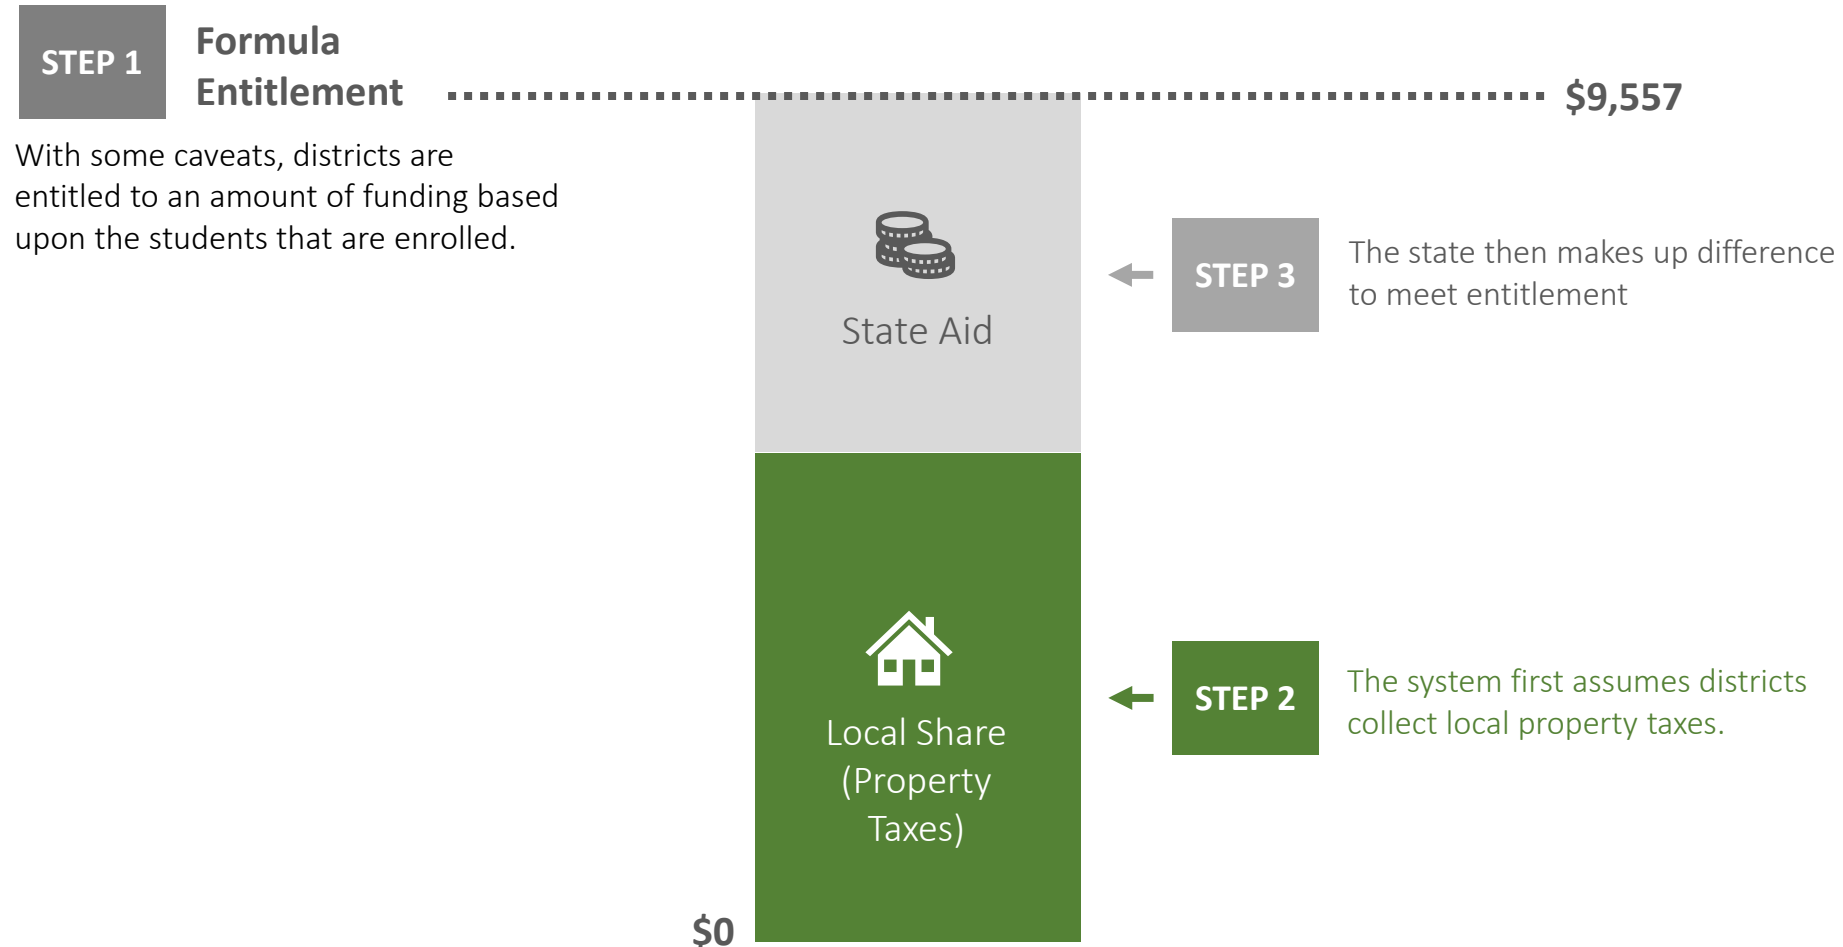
STEP 1

Formula Entitlement

$9,557

With some caveats, districts are entitled to an amount of funding based upon the students that are enrolled.

State Aid

STEP 3

The state then makes up difference to meet entitlement

Local Share (Property Taxes)

STEP 2

The system first assumes districts collect local property taxes.

$0